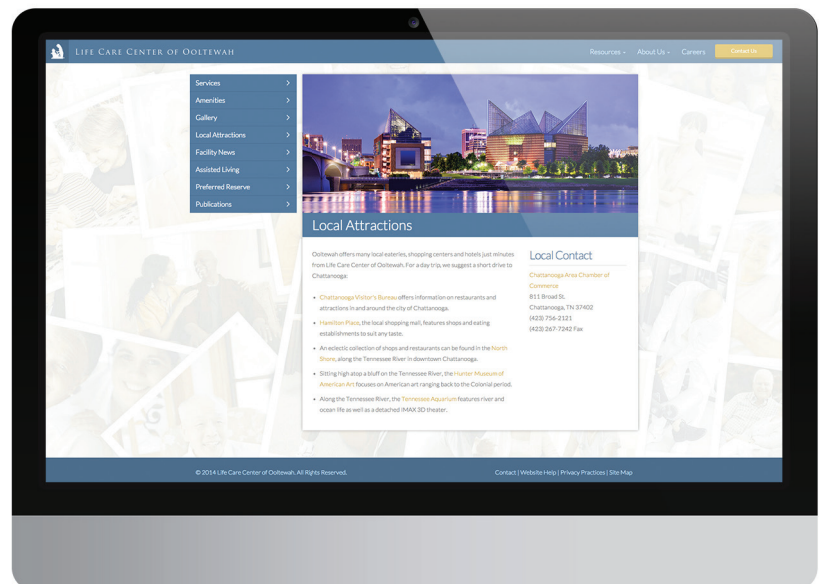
Life Care Center of Ooltewah

Resources ⌄ About Us ⌄ Careers Contact Us

Services >
Amenities >
Gallery >
Local Attractions >
Facility News >
Assisted Living >
Preferred Reserve >
Publications >

Local Attractions

Ooltewah offers many local esteries, shopping centers and hotels just minutes from Life Care Center of Ooltewah. For a day trip, we suggest a short drive to Chattanooga:

- Chattanooga Visitor's Bureau offers information on restaurants and attractions in and around the city of Chattanooga.
- Hamilton Place, the local shopping mall, features shops and eating establishments to suit any taste.
- An eclectic collection of shops and restaurants can be found in the North Shore, along the Tennessee River in downtown Chattanooga.
- Sitting high atop a bluff on the Tennessee River, the Hunter Museum of American Art focuses on American art ranging back to the Colonial period.
- Along the Tennessee River, the Tennessee Aquarium features river and ocean life as well as a detached IMAX 3D theater.

Local Contact

Chattanooga Area Chamber of Commerce
811 Broad St.
Chattanooga, TN 37402
(423) 756-2121
(423) 267-7242 Fax

© 2014 Life Care Center of Ooltewah. All Rights Reserved.

Contact | Website Help | Privacy Practices | Site Map